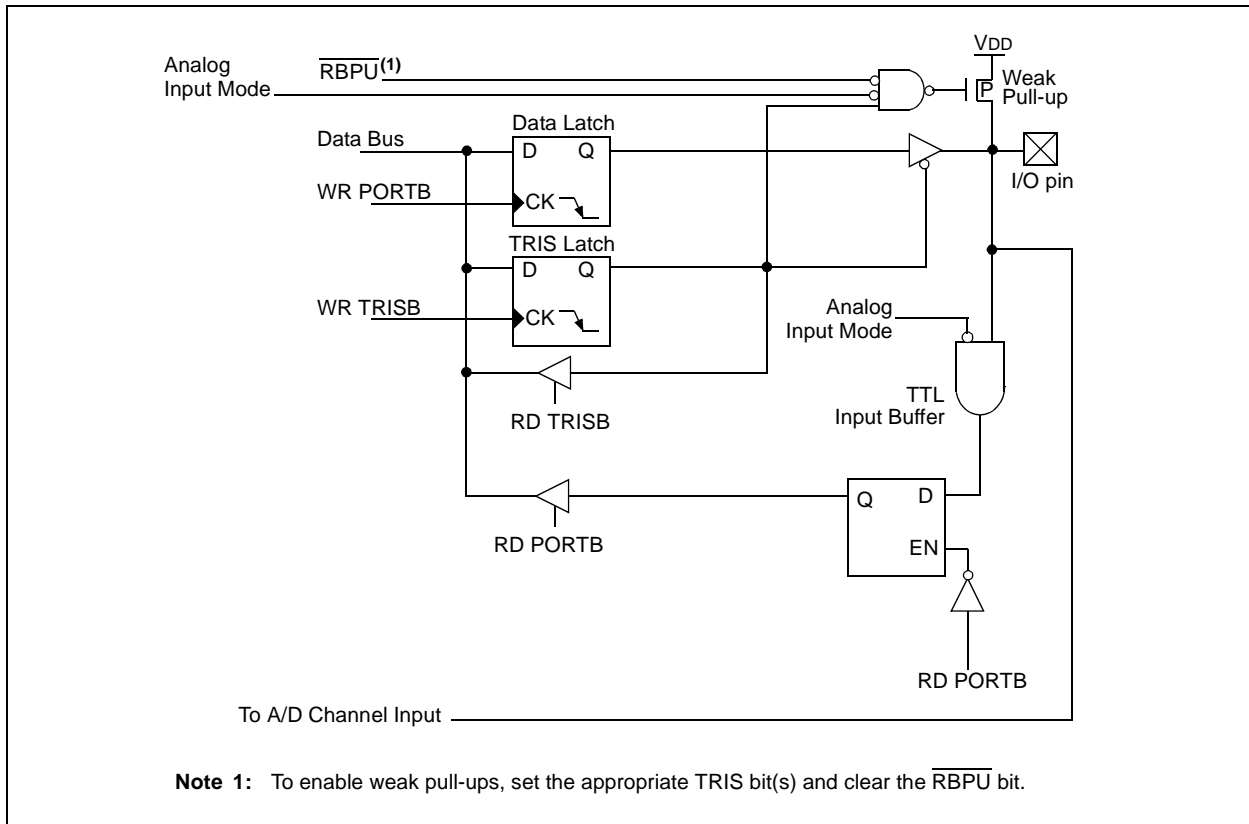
Analog Input Mode

$\overline{RBPU}^{(1)}$

VDD

P

Weak Pull-up

Data Bus

Data Latch

D Q

WR PORTB

CK

I/O pin

TRIS Latch

D Q

WR TRISB

CK

Analog Input Mode

TTL Input Buffer

RD TRISB

Q D

EN

RD PORTB

RD PORTB

To A/D Channel Input

**Note 1:** To enable weak pull-ups, set the appropriate TRIS bit(s) and clear the $\overline{RBPU}$ bit.